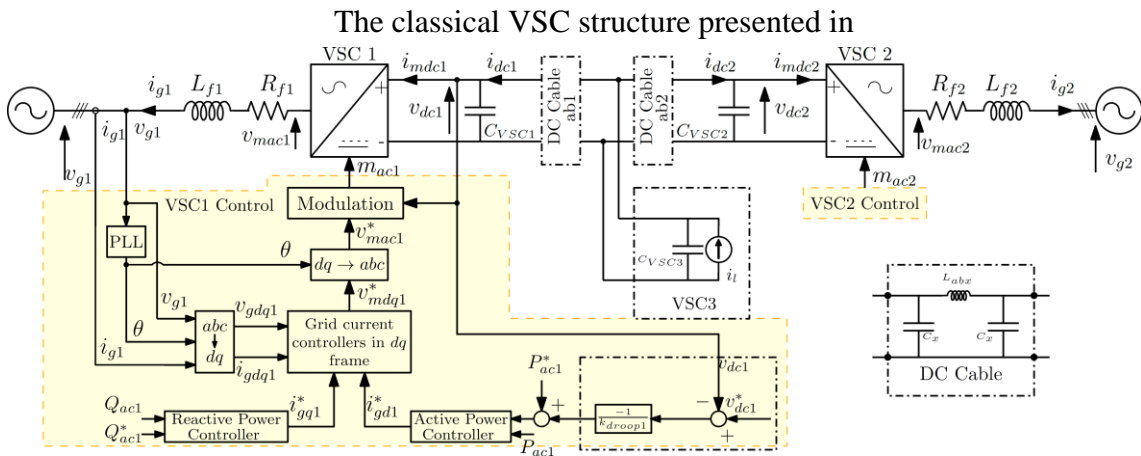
The classical VSC structure presented in

$i_{g1}$ $L_{f1}$ $R_{f1}$ VSC 1 $i_{mdc1}$ $i_{dc1}$ DC Cable ab1 DC Cable ab2 $i_{dc2}$ $i_{mdc2}$ VSC 2 $R_{f2}$ $L_{f2}$ $i_{g2}$

$i_{g1}$ $v_{g1}$ $v_{mac1}$ $v_{dc1}$ $C_{VSC1}$ $C_{VSC2}$ $v_{dc2}$ $v_{mac2}$ $v_{g2}$

$v_{g1}$ $m_{ac1}$ $m_{ac2}$

VSC1 Control Modulation VSC2 Control

PLL $v^*_{mac1}$

$\theta$ $dq \rightarrow abc$ $C_{VSC3}$ $i_l$

$v^*_{mdq1}$ VSC3 $L_{abx}$

$v_{g1}$ $v_{gdq1}$

$\theta$ $abc$ $dq$ Grid current controllers in $dq$ frame $C_x$ $C_x$

$i_{g1}$ $i_{gdq1}$ $v_{dc1}$ DC Cable

$P^*_{ac1}$ $v^*_{dc1}$

$Q_{ac1}$ $i^*_{gq1}$ $i^*_{gd1}$ + $\frac{-1}{k_{droop1}}$ −

$Q^*_{ac1}$ Reactive Power Controller Active Power Controller − +

$P_{ac1}$